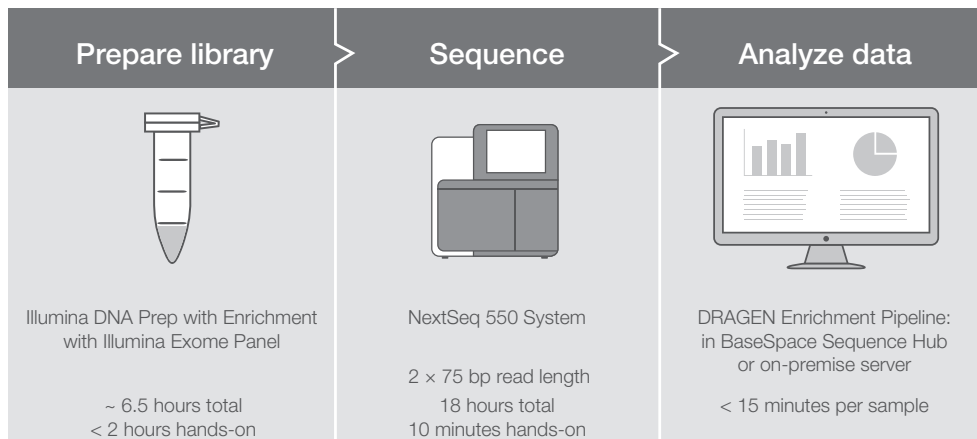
Prepare library

Illumina DNA Prep with Enrichment with Illumina Exome Panel

~ 6.5 hours total
< 2 hours hands-on

Sequence

NextSeq 550 System

2 × 75 bp read length
18 hours total
10 minutes hands-on

Analyze data

DRAGEN Enrichment Pipeline: in BaseSpace Sequence Hub or on-premise server

< 15 minutes per sample